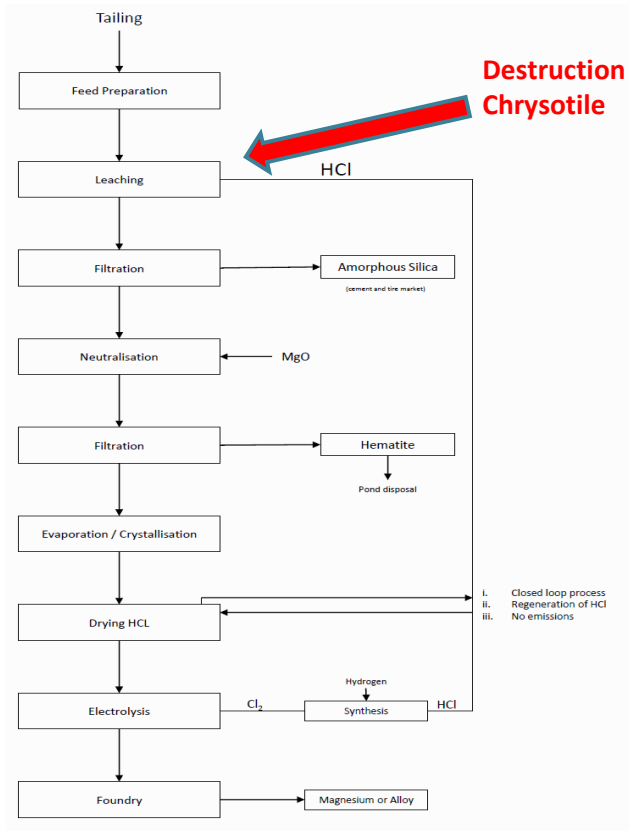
Tailing

Feed Preparation

Destruction Chrysotile

HCl

Leaching

Filtration

Amorphous Silica

(cement and tire market)

Neutralisation

MgO

Filtration

Hematite

Pond disposal

Evaporation / Crystallisation

Drying HCL

i. Closed loop process
ii. Regeneration of HCl
iii. No emissions

Hydrogen

Electrolysis

$Cl_2$

Synthesis

HCl

Foundry

Magnesium or Alloy